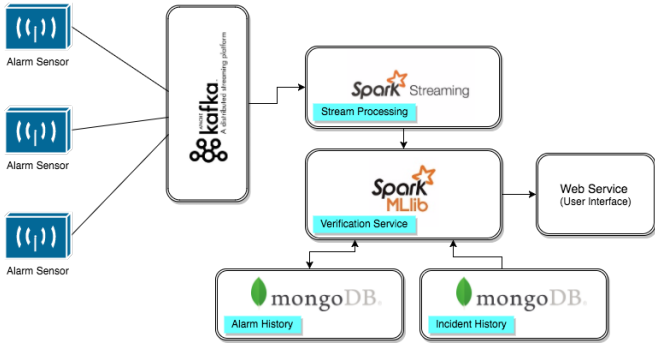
Alarm Sensor

Alarm Sensor

Alarm Sensor

apache kafka
A distributed streaming platform

Spark Streaming
Stream Processing

Spark MLlib
Verification Service

Web Service
(User Interface)

mongoDB.
Alarm History

mongoDB.
Incident History